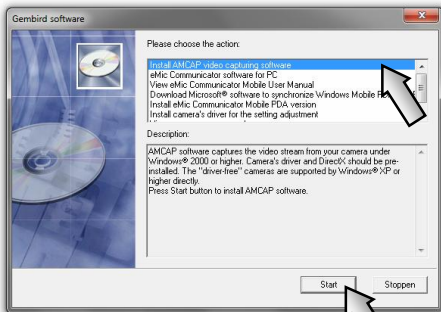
Gembird software

Please choose the action:

Install AMCAP video capturing software
eMic Communicator software for PC
View eMic Communicator Mobile User Manual
Download Microsoft® software to synchronize Windows Mobile P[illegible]
Install eMic Communicator Mobile PDA version
Install camera's driver for the setting adjustment

Description:

AMCAP software captures the video stream from your camera under Windows® 2000 or higher. Camera's driver and DirectX should be pre-installed. The "driver-free" cameras are supported by Windows® XP or higher directly.
Press Start button to install AMCAP software.

Start

Stoppen